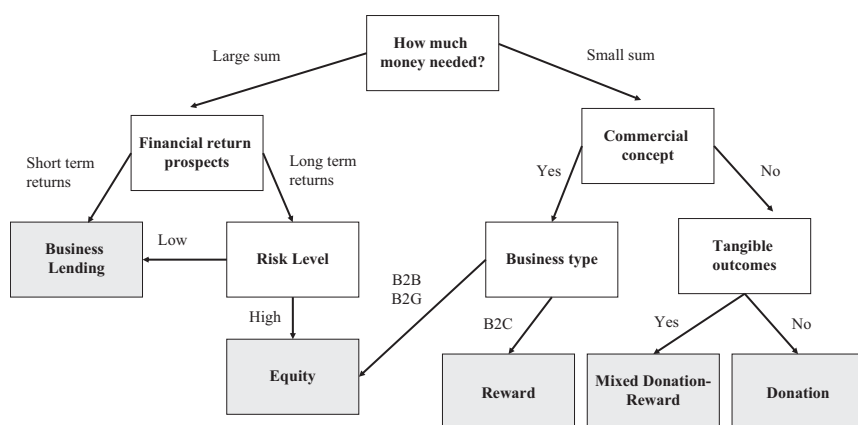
How much money needed?

Large sum

Small sum

Financial return prospects

Short term returns

Long term returns

Commercial concept

Yes

No

Business Lending

Low

Risk Level

High

Business type

B2B
B2G

B2C

Tangible outcomes

Yes

No

Equity

Reward

Mixed Donation-Reward

Donation